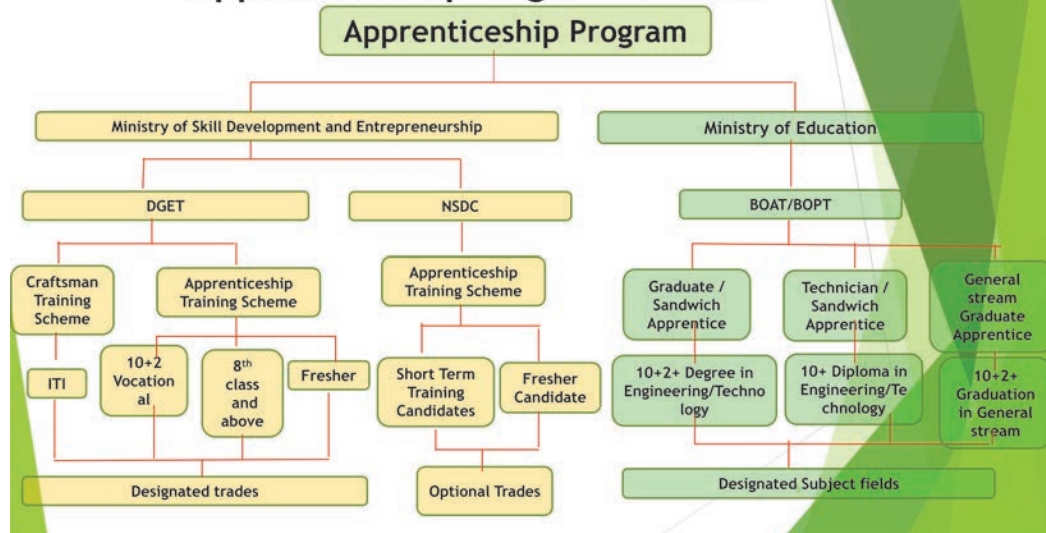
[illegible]

Apprenticeship Program

Ministry of Skill Development and Entrepreneurship

Ministry of Education

DGET

NSDC

BOAT/BOPT

Craftsman Training Scheme

Apprenticeship Training Scheme

Apprenticeship Training Scheme

Graduate / Sandwich Apprentice

Technician / Sandwich Apprentice

General stream Graduate Apprentice

ITI

10+2 Vocation al

8$^{th}$ class and above

Fresher

Short Term Training Candidates

Fresher Candidate

10+2+ Degree in Engineering/Techno logy

10+ Diploma in Engineering/Te chnology

10+2+ Graduation in General stream

Designated trades

Optional Trades

Designated Subject fields